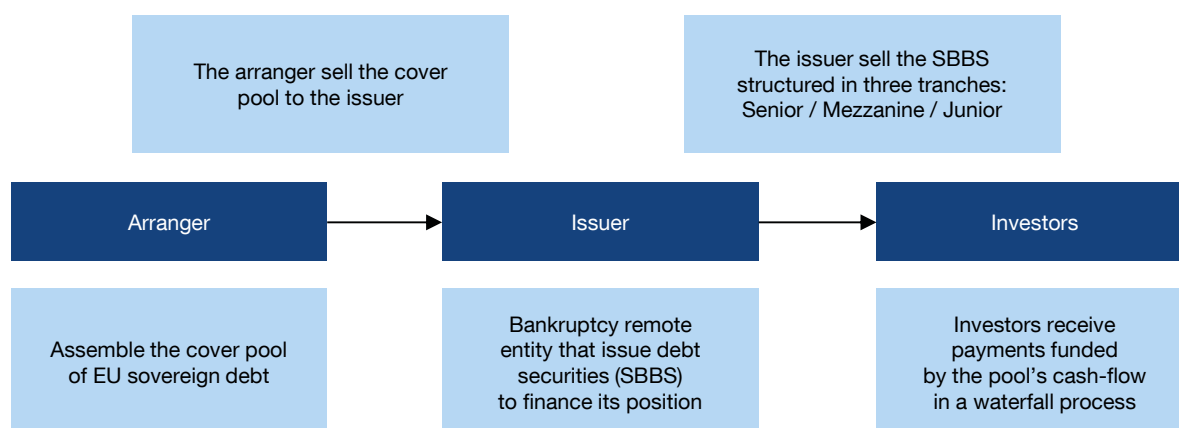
The arranger sell the cover pool to the issuer

The issuer sell the SBBS structured in three tranches: Senior / Mezzanine / Junior

Arranger

Issuer

Investors

Assemble the cover pool of EU sovereign debt

Bankruptcy remote entity that issue debt securities (SBBS) to finance its position

Investors receive payments funded by the pool's cash-flow in a waterfall process